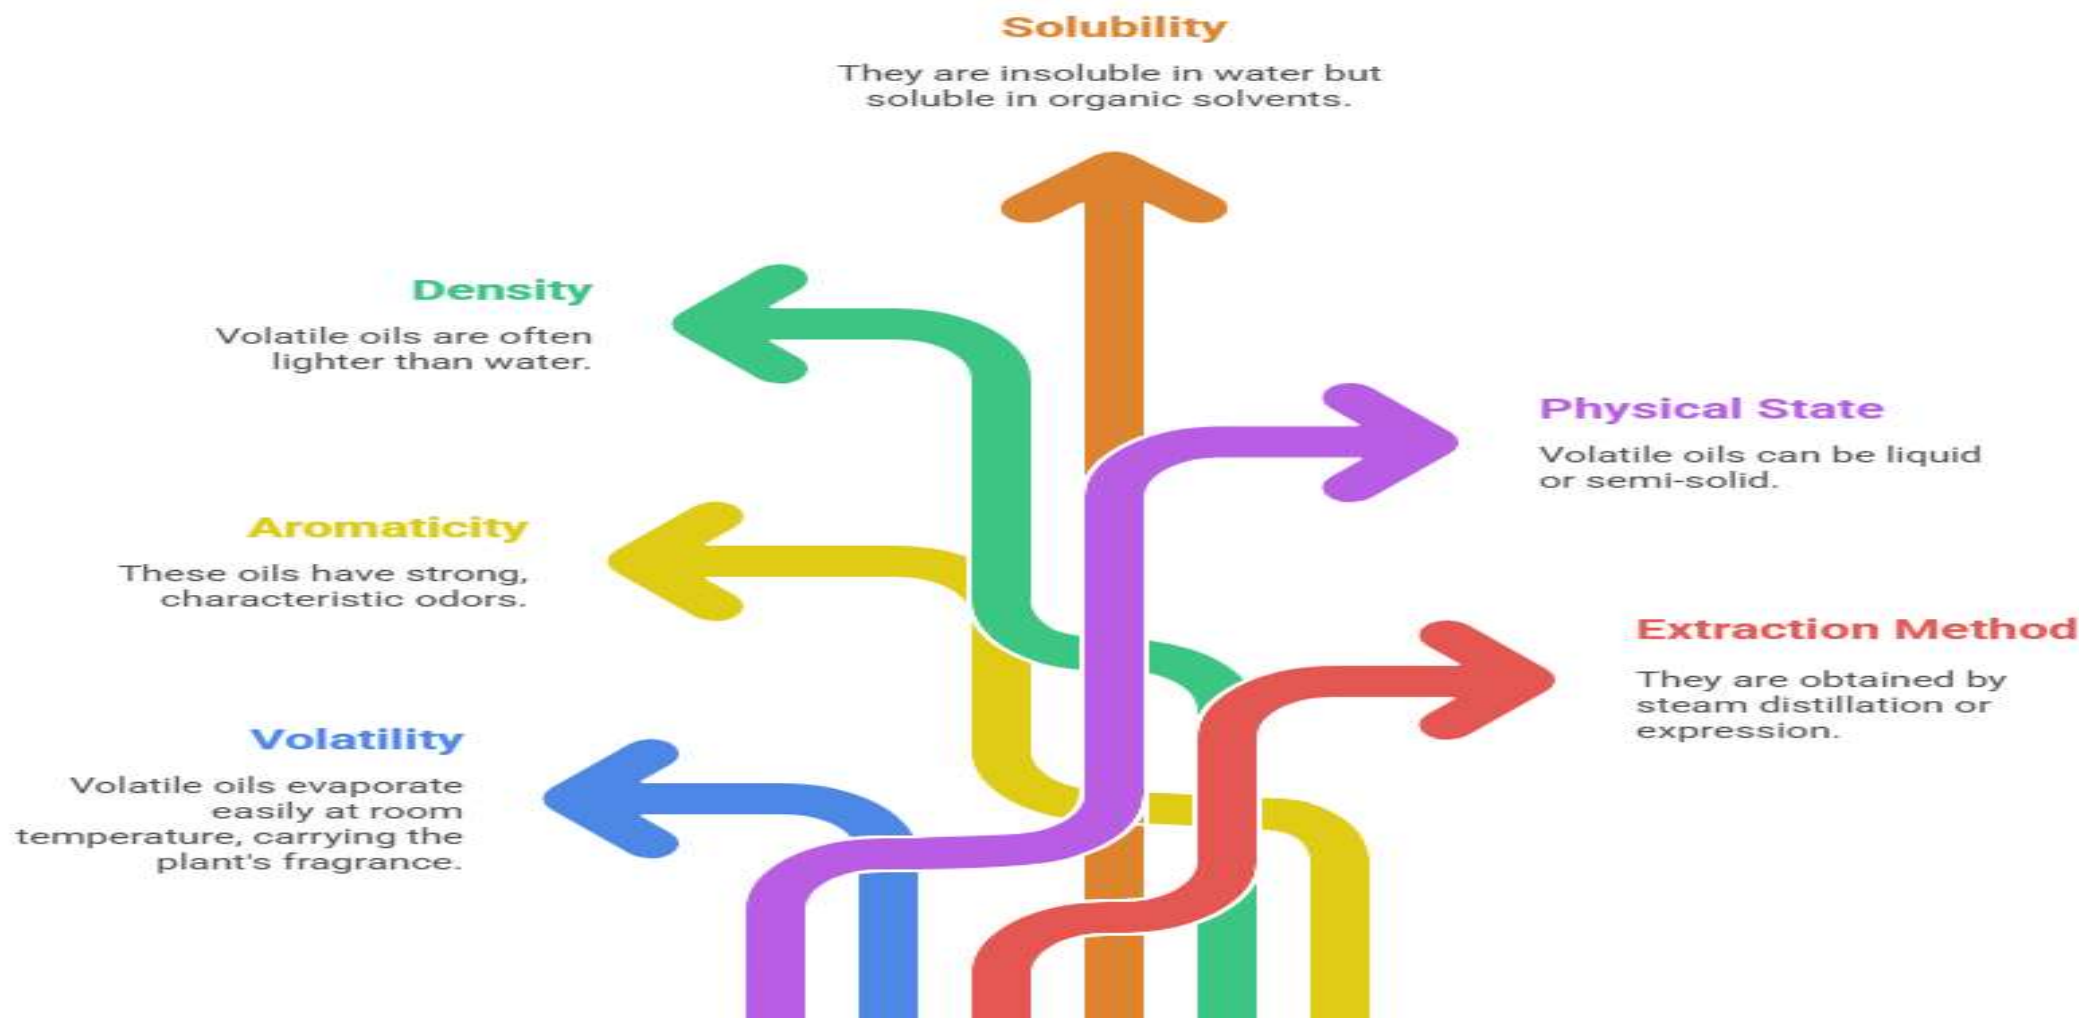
Solubility

They are insoluble in water but soluble in organic solvents.

Density

Volatile oils are often lighter than water.

Physical State

Volatile oils can be liquid or semi-solid.

Aromaticity

These oils have strong, characteristic odors.

Extraction Method

They are obtained by steam distillation or expression.

Volatility

Volatile oils evaporate easily at room temperature, carrying the plant's fragrance.